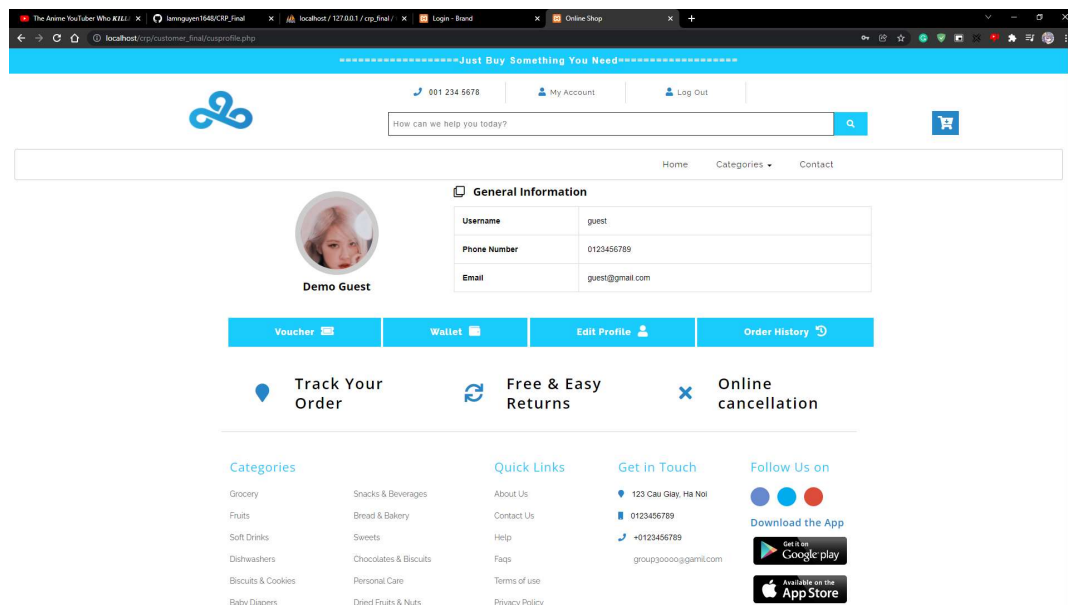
The Anime YouTuber Who KILL ×
lamnguyen1648/CRP_Final ×
localhost / 127.0.0.1 / crp_final / ×
Login - Brand ×
Online Shop ×
+

localhost/crp/customer_final/cusprofile.php

==================Just Buy Something You Need==================

001 234 5678
My Account
Log Out

How can we help you today?

Home
Categories
Contact

General Information

| Username | guest |
|---|---|
| Phone Number | 0123456789 |
| Email | guest@gmail.com |

Demo Guest

Voucher
Wallet
Edit Profile
Order History

Track Your Order
Free & Easy Returns
Online cancellation

Categories
Grocery
Fruits
Soft Drinks
Dishwashers
Biscuits & Cookies
Baby Diapers
Snacks & Beverages
Bread & Bakery
Sweets
Chocolates & Biscuits
Personal Care
Dried Fruits & Nuts

Quick Links
About Us
Contact Us
Help
Faqs
Terms of use
Privacy Policy

Get in Touch
123 Cau Giay, Ha Noi
0123456789
+0123456789
group30000@gamil.com

Follow Us on

Download the App
Get it on Google play
Available on the App Store